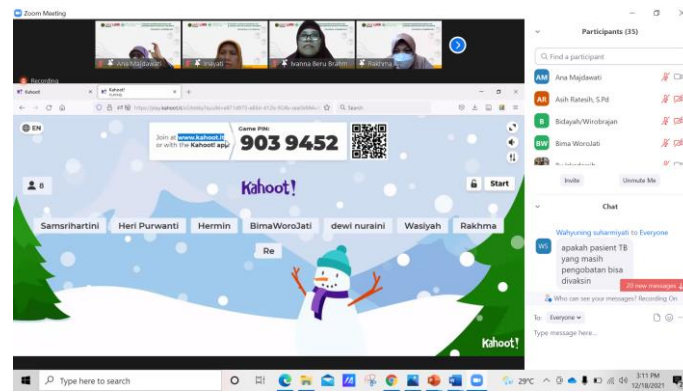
Zoom Meeting

Ana Majdawati
Irawati
Ivanna Beru Brahm
Rakhma

Recording

Kahoot!
Kahoot!
https://play.kahoot.it/v2/lobby?quizId=a87a97f-a80d-412b-908e-aae6d4fe...
Search

EN

Join at www.kahoot.it or with the Kahoot! app
Game PIN:
903 9452

6

Kahoot!

Start

Samsrihartini
Heri Purwanti
Hermin
BimaWoroJati
dewi nuraini
Wasiyah
Rakhma
Re

Kahoot!

Participants (35)

Find a participant

AM Ana Majdawati
AR Asih Ratesih, S.Pd
B Bidayah/Wirobrajan
BW Bima WoroJati

Invite
Unmute Me

Chat

Wahyuning suharmiyati to Everyone

WS
apakah pasient TB yang masih pengobatan bisa divaksin

20 new messages

Who can see your messages? Recording On

To: Everyone

Type message here...

Type here to search

29°C

3:11 PM
12/18/2021